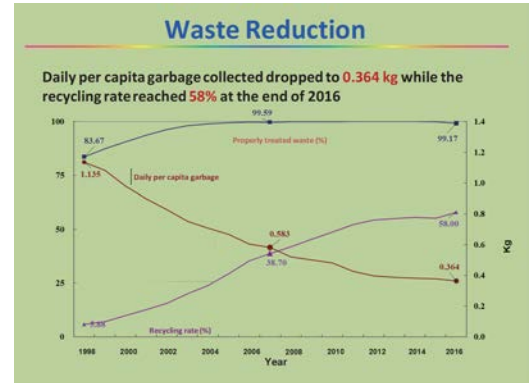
Waste Reduction

Daily per capita garbage collected dropped to 0.364 kg while the recycling rate reached 58% at the end of 2016

100
75
50
25
0

1.4
1.2
1.0
0.8
0.6
0.4
0.2
0.0

Kg

83.67
99.59
99.17
Properly treated waste (%)
1.135
Daily per capita garbage
0.583
0.364
38.76
58.00
5.88
Recycling rate (%)

1998
2000
2002
2004
2006
2008
2010
2012
2014
2016
Year